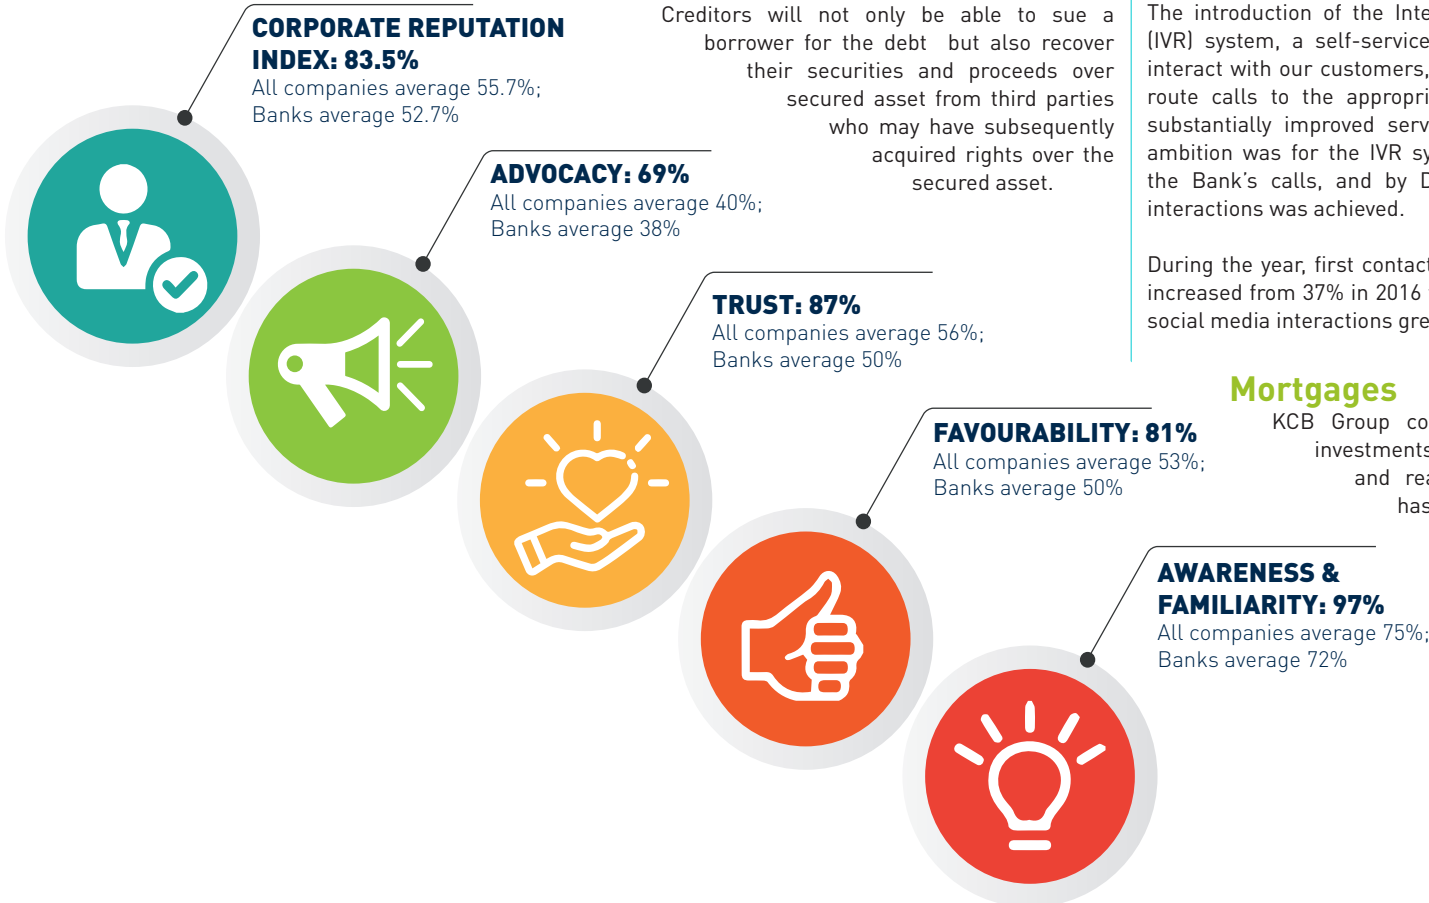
CORPORATE REPUTATION INDEX: 83.5%
All companies average 55.7%; Banks average 52.7%

ADVOCACY: 69%
All companies average 40%; Banks average 38%

TRUST: 87%
All companies average 56%; Banks average 50%

FAVOURABILITY: 81%
All companies average 53%; Banks average 50%

AWARENESS & FAMILIARITY: 97%
All companies average 75%; Banks average 72%

Creditors will not only be able to sue a borrower for the debt but also recover their securities and proceeds over secured asset from third parties who may have subsequently acquired rights over the secured asset.

The introduction of the Inte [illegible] (IVR) system, a self-service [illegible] interact with our customers, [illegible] route calls to the appropri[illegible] substantially improved serv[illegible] ambition was for the IVR sy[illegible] the Bank's calls, and by D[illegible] interactions was achieved.

During the year, first contac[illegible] increased from 37% in 2016 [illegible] social media interactions gre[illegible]

Mortgages
KCB Group co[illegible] investments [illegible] and rea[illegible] has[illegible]